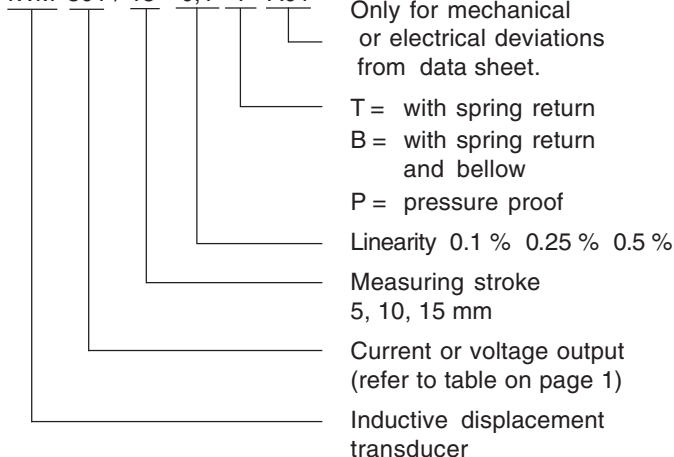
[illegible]

Only for mechanical or electrical deviations from data sheet.

T = with spring return

B = with spring return and bellow

P = pressure proof

Linearity 0.1 % 0.25 % 0.5 %

Measuring stroke 5, 10, 15 mm

Current or voltage output (refer to table on page 1)

Inductive displacement transducer